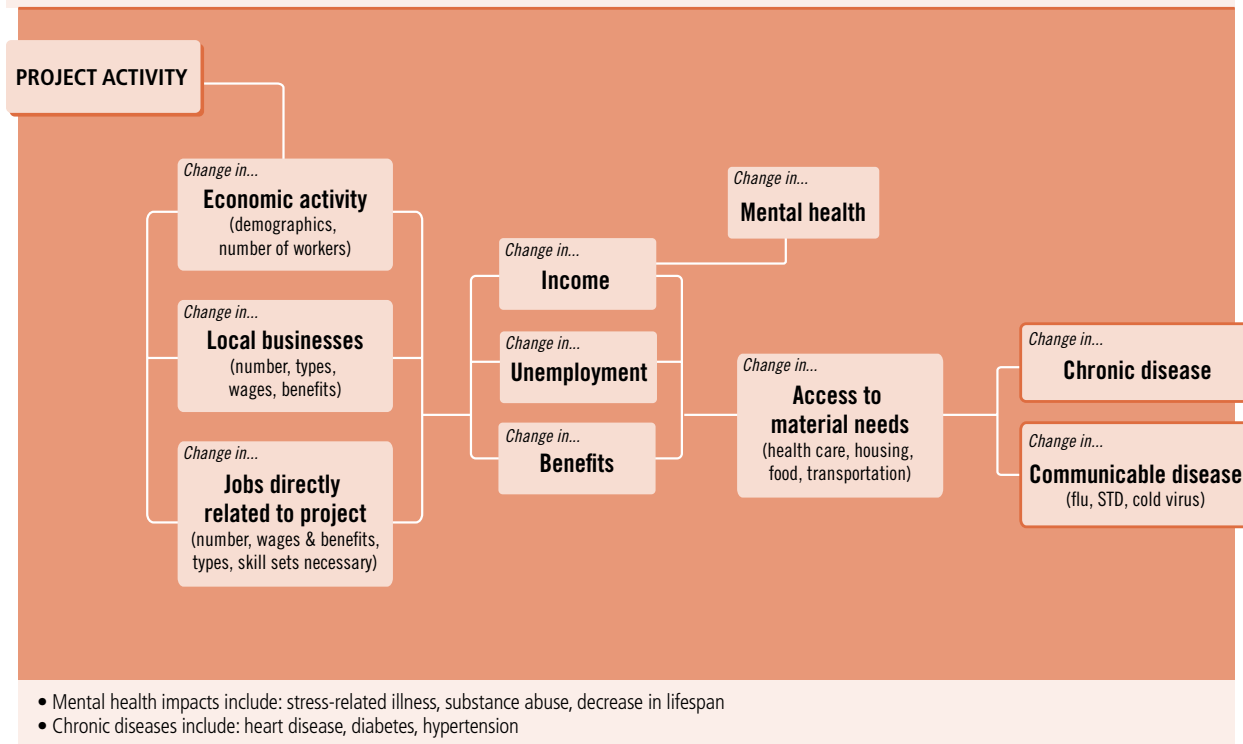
PROJECT ACTIVITY

Change in...
Economic activity
(demographics, number of workers)

Change in...
Local businesses
(number, types, wages, benefits)

Change in...
Jobs directly related to project
(number, wages & benefits, types, skill sets necessary)

Change in...
Income

Change in...
Unemployment

Change in...
Benefits

Change in...
Mental health

Change in...
Access to material needs
(health care, housing, food, transportation)

Change in...
Chronic disease

Change in...
Communicable disease
(flu, STD, cold virus)

• Mental health impacts include: stress-related illness, substance abuse, decrease in lifespan
• Chronic diseases include: heart disease, diabetes, hypertension